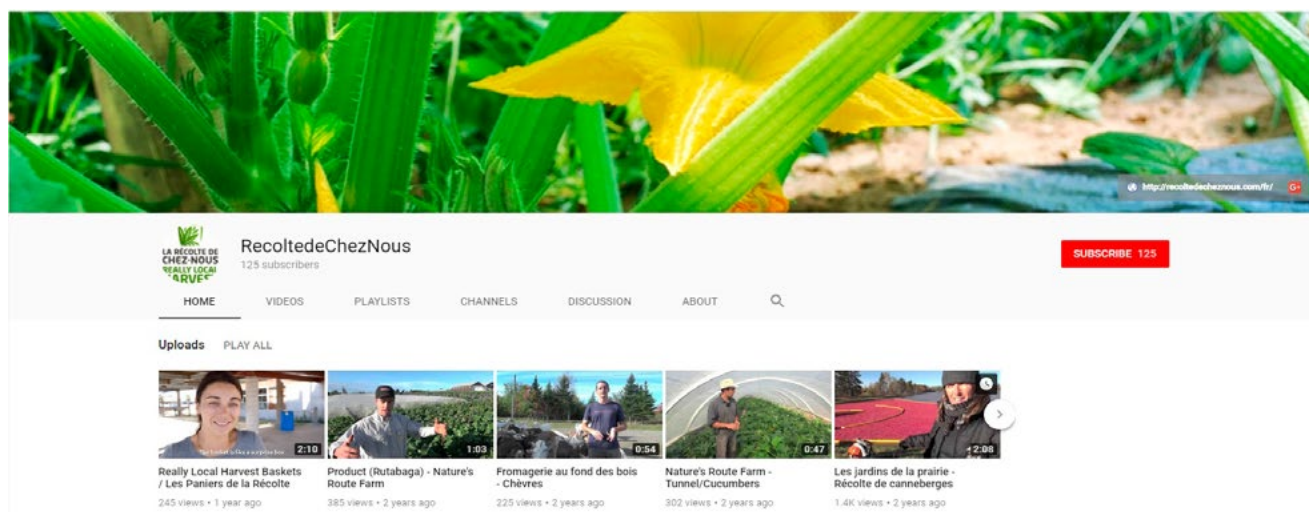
http://recoltedecheznous.com/fr/

LA RÉCOLTE DE CHEZ-NOUS REALLY LOCAL HARVEST

RecoltedeChezNous
125 subscribers

SUBSCRIBE 125

HOME VIDEOS PLAYLISTS CHANNELS DISCUSSION ABOUT

Uploads PLAY ALL

2:10
Really Local Harvest Baskets / Les Paniers de la Récolte
245 views • 1 year ago

1:03
Product (Rutabaga) - Nature's Route Farm
385 views • 2 years ago

0:54
Fromagerie au fond des bois - Chèvres
225 views • 2 years ago

0:47
Nature's Route Farm - Tunnel/Cucumbers
302 views • 2 years ago

2:08
Les jardins de la prairie - Récolte de canneberges
1.4K views • 2 years ago